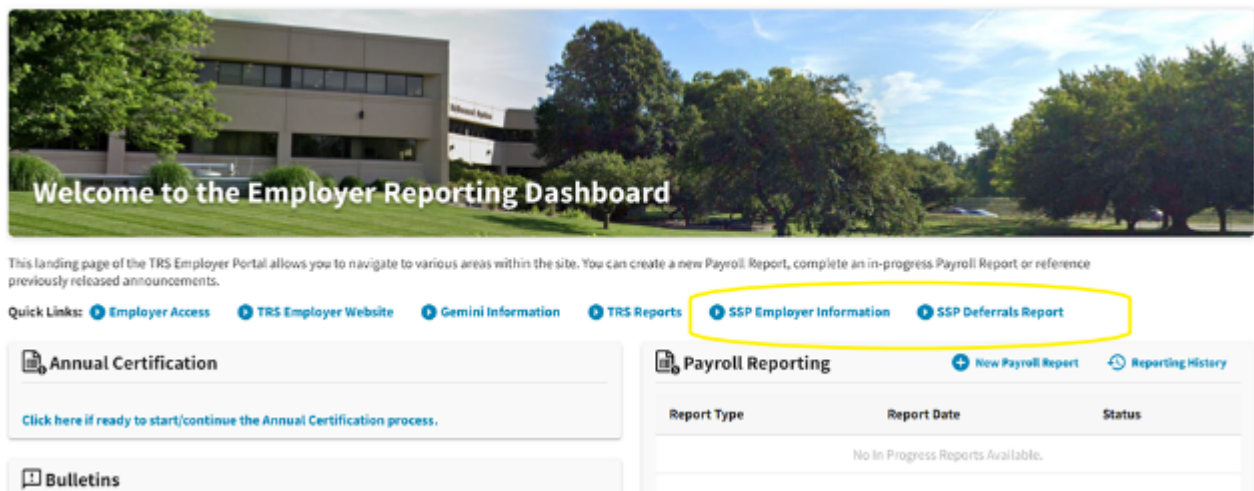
Welcome to the Employer Reporting Dashboard

This landing page of the TRS Employer Portal allows you to navigate to various areas within the site. You can create a new Payroll Report, complete an in-progress Payroll Report or reference previously released announcements.

Quick Links: Employer Access TRS Employer Website Gemini Information TRS Reports SSP Employer Information SSP Deferrals Report

Annual Certification

Click here if ready to start/continue the Annual Certification process.

Bulletins

Payroll Reporting

New Payroll Report

Reporting History

| Report Type | Report Date | Status |
|---|---|---|
| No In Progress Reports Available. | | |